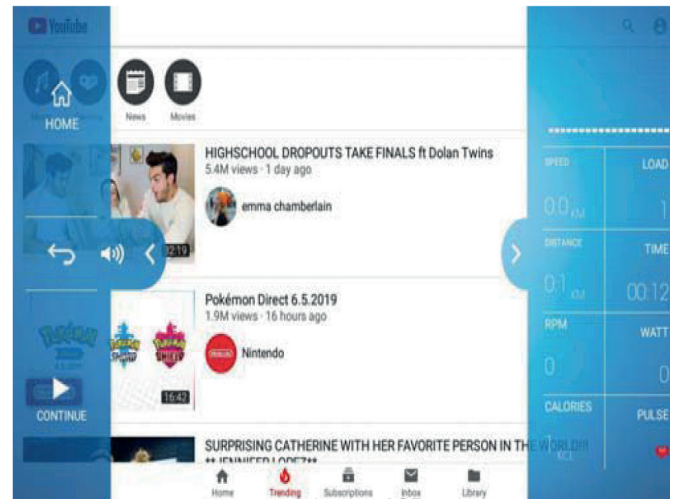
YouTube

HOME

News

Movies

HIGHSCHOOL DROPOUTS TAKE FINALS ft Dolan Twins
5.4M views · 1 day ago

emma chamberlain

12:19

Pokémon Direct 6.5.2019
1.9M views · 16 hours ago

Nintendo

16:42

CONTINUE

SURPRISING CATHERINE WITH HER FAVORITE PERSON IN THE WORLD!!
** JENNIFER LOPEZ**

Home
Trending
Subscriptions
Inbox
Library

SPEED
0.0
LOAD
1
DISTANCE
0.1
TIME
00:12
RPM
0
WATT
0
CALORIES
PULSE